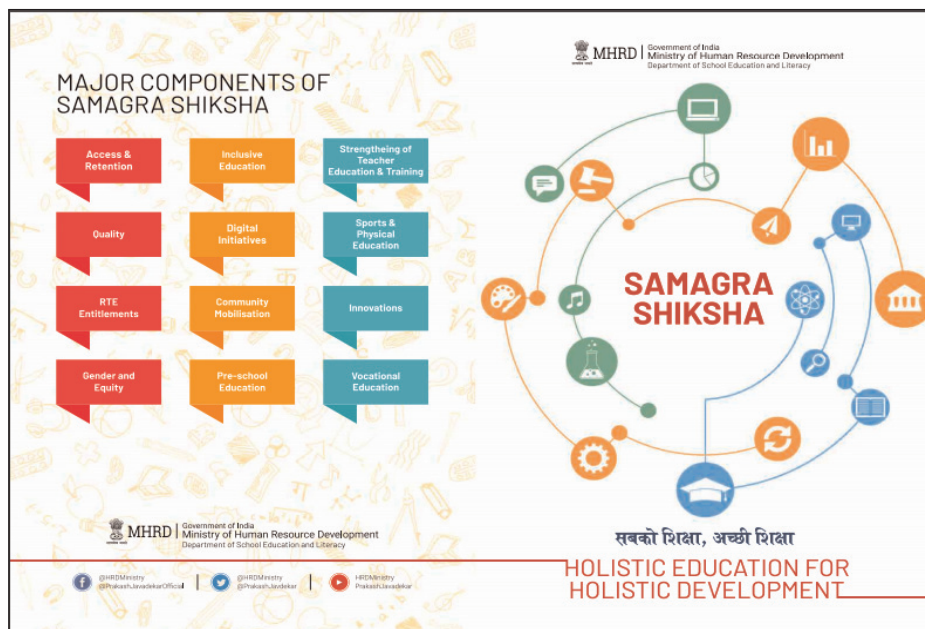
MAJOR COMPONENTS OF SAMAGRA SHIKSHA

Access & Retention

Inclusive Education

Strengtheing of Teacher Education & Training

Quality

Digital Initiatives

Sports & Physical Education

RTE Entitlements

Community Mobilisation

Innovations

Gender and Equity

Pre-school Education

Vocational Education

MHRD | Government of India Ministry of Human Resource Development Department of School Education and Literacy

@HRDMinistry @PrakashJavdekarOfficial | @HRDMinistry @PrakashJavdekar | HRDMinistry PrakashJavdekar

MHRD | Government of India Ministry of Human Resource Development Department of School Education and Literacy

SAMAGRA SHIKSHA

सबको शिक्षा, अच्छी शिक्षा

HOLISTIC EDUCATION FOR HOLISTIC DEVELOPMENT